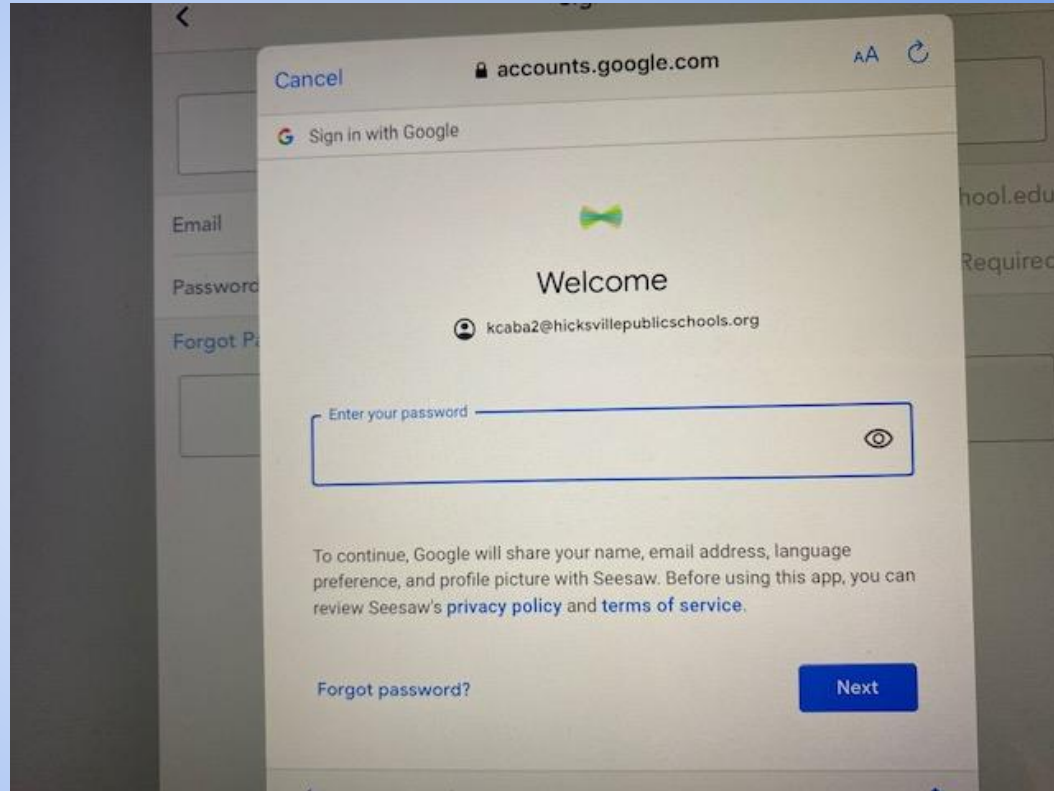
Cancel
accounts.google.com
AA

G Sign in with Google

Email
Password
Forgot P

hool.edu
Required

Welcome

kcaba2@hicksvillepublicschools.org

Enter your password

To continue, Google will share your name, email address, language preference, and profile picture with Seesaw. Before using this app, you can review Seesaw's privacy policy and terms of service.

Forgot password?

Next